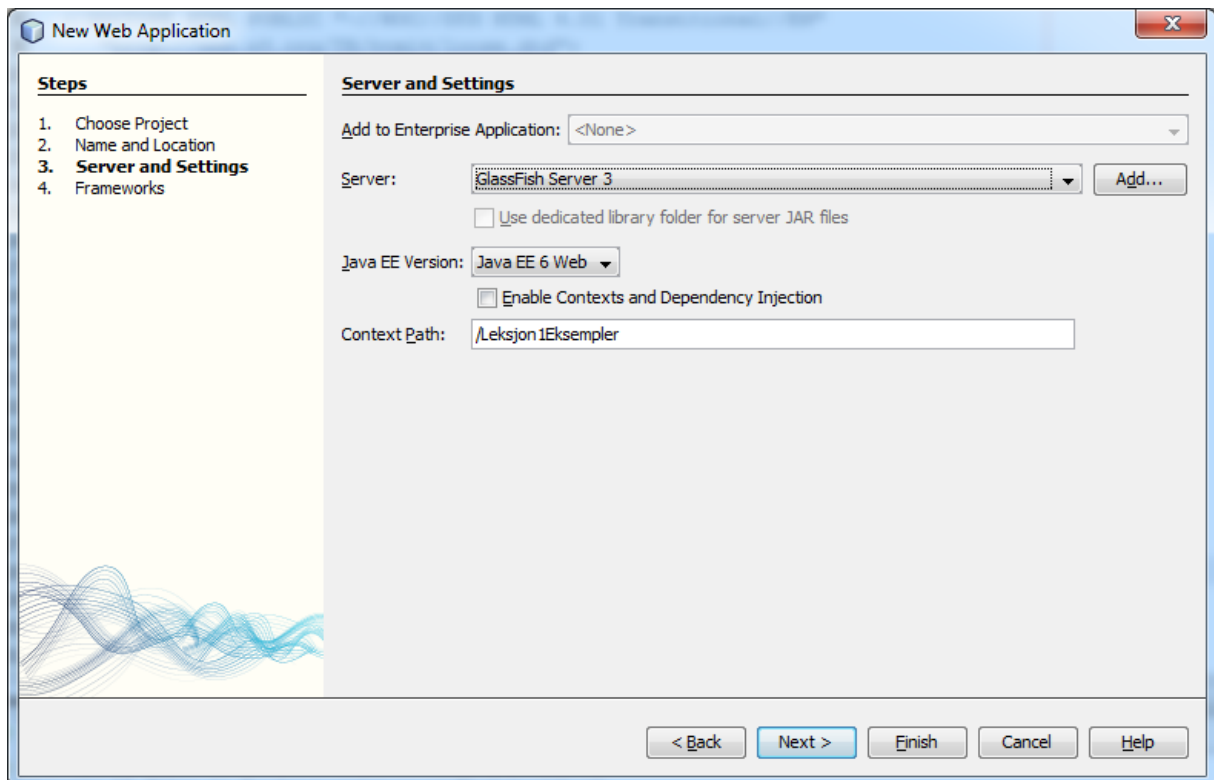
New Web Application

Steps

1. Choose Project
2. Name and Location
3. Server and Settings
4. Frameworks

Server and Settings

Add to Enterprise Application: <None>

Server: GlassFish Server 3 Add...

Use dedicated library folder for server JAR files

Java EE Version: Java EE 6 Web

Enable Contexts and Dependency Injection

Context Path: /Leksjon1Eksempler

< Back Next > Finish Cancel Help